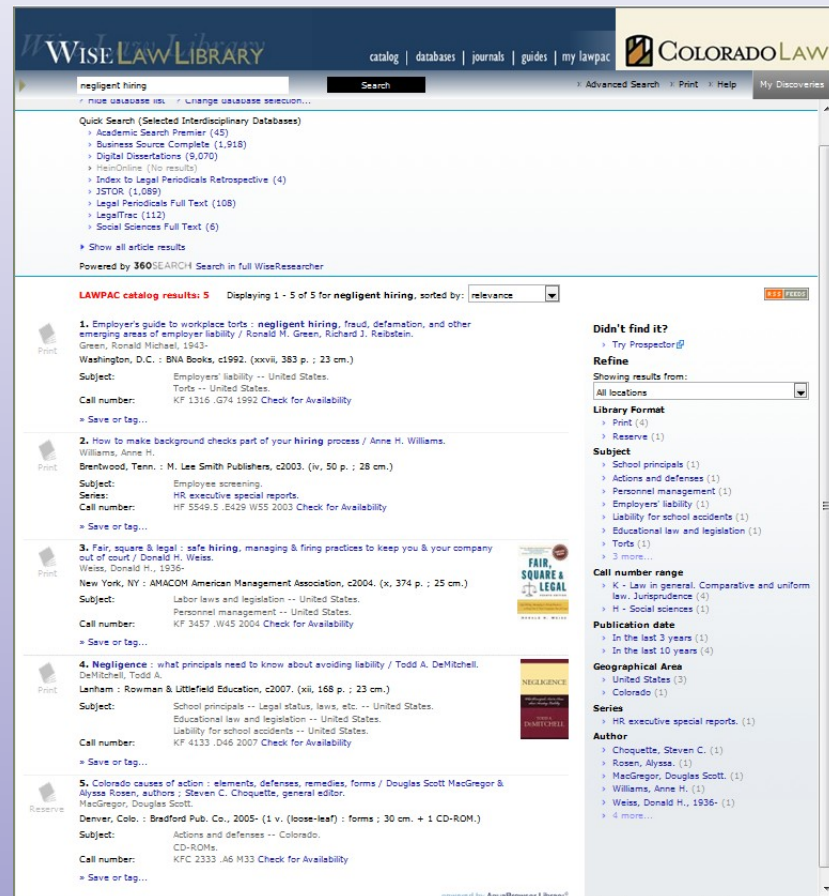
WISE LAW LIBRARY

catalog | databases | journals | guides | my lawpac

COLORADO LAW

negligent hiring

Search

› Advanced Search › Print › Help

My Discoveries

› Hide database list › Change database selection...

Quick Search (Selected Interdisciplinary Databases)
› Academic Search Premier (45)
› Business Source Complete (1,918)
› Digital Dissertations (9,070)
› HeinOnline (No results)
› Index to Legal Periodicals Retrospective (4)
› JSTOR (1,089)
› Legal Periodicals Full Text (108)
› LegalTrac (112)
› Social Sciences Full Text (6)

› Show all article results

Powered by 360SEARCH Search in full WiseResearcher

LAWPAC catalog results: 5 Displaying 1 - 5 of 5 for negligent hiring, sorted by: relevance

RSS FEEDS

Print

1. Employer's guide to workplace torts : negligent hiring, fraud, defamation, and other emerging areas of employer liability / Ronald M. Green, Richard J. Reibstein.
Green, Ronald Michael, 1943-
Washington, D.C. : BNA Books, c1992. (xxvii, 383 p. ; 23 cm.)
Subject: Employers' liability -- United States.
Torts -- United States.
Call number: KF 1316 .G74 1992 Check for Availability
» Save or tag...

Print

2. How to make background checks part of your hiring process / Anne H. Williams.
Williams, Anne H.
Brentwood, Tenn. : M. Lee Smith Publishers, c2003. (iv, 50 p. ; 28 cm.)
Subject: Employee screening.
Series: HR executive special reports.
Call number: HF 5549.5 .E429 W55 2003 Check for Availability
» Save or tag...

Print

3. Fair, square & legal : safe hiring, managing & firing practices to keep you & your company out of court / Donald H. Weiss.
Weiss, Donald H., 1936-
New York, NY : AMACOM American Management Association, c2004. (x, 374 p. ; 25 cm.)
Subject: Labor laws and legislation -- United States.
Personnel management -- United States.
Call number: KF 3457 .W45 2004 Check for Availability
» Save or tag...

FAIR, SQUARE & LEGAL

Print

4. Negligence : what principals need to know about avoiding liability / Todd A. DeMitchell.
DeMitchell, Todd A.
Lanham : Rowman & Littlefield Education, c2007. (xii, 168 p. ; 23 cm.)
Subject: School principals -- Legal status, laws, etc. -- United States.
Educational law and legislation -- United States.
Liability for school accidents -- United States.
Call number: KF 4133 .D46 2007 Check for Availability
» Save or tag...

NEGLIGENCE

TODD A. DeMITCHELL

Reserve

5. Colorado causes of action : elements, defenses, remedies, forms / Douglas Scott MacGregor & Alyssa Rosen, authors ; Steven C. Choquette, general editor.
MacGregor, Douglas Scott.
Denver, Colo. : Bradford Pub. Co., 2005- (1 v. (loose-leaf) : forms ; 30 cm. + 1 CD-ROM.)
Subject: Actions and defenses -- Colorado.
CD-ROMs.
Call number: KFC 2333 .A6 M33 Check for Availability
» Save or tag...

Didn't find it?
› Try Prospector

Refine
Showing results from:
All locations

Library Format
› Print (4)
› Reserve (1)

Subject
› School principals (1)
› Actions and defenses (1)
› Personnel management (1)
› Employers' liability (1)
› Liability for school accidents (1)
› Educational law and legislation (1)
› Torts (1)
› 3 more...

Call number range
› K - Law in general. Comparative and uniform law. Jurisprudence (4)
› H - Social sciences (1)

Publication date
› In the last 3 years (1)
› In the last 10 years (4)

Geographical Area
› United States (3)
› Colorado (1)

Series
› HR executive special reports. (1)

Author
› Choquette, Steven C. (1)
› Rosen, Alyssa. (1)
› MacGregor, Douglas Scott. (1)
› Williams, Anne H. (1)
› Weiss, Donald H., 1936- (1)
› 4 more...

powered by AquaBrowser Library